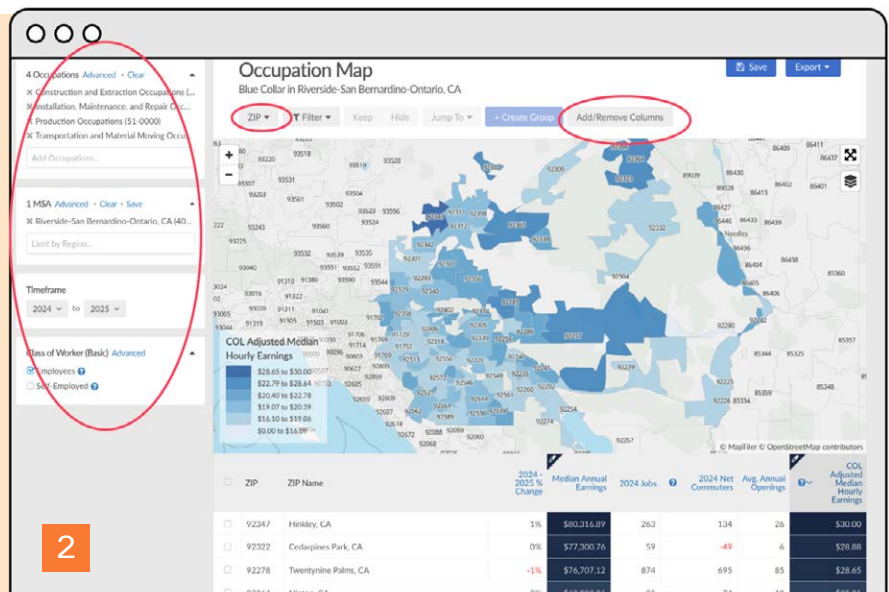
4 Occupations Advanced • Clear
✖ Construction and Extraction Occupations (...
✖ Installation, Maintenance, and Repair Occ...
✖ Production Occupations (51-0000)
✖ Transportation and Material Moving Occu...
Add Occupations...

1 MSA Advanced • Clear • Save
✖ Riverside-San Bernardino-Ontario, CA (40...
Limit by Region...

Timeframe
2024 to 2025

Class of Worker (Basic) Advanced
Employees
Self-Employed

Occupation Map
Blue Collar in Riverside-San Bernardino-Ontario, CA

Save
Export

ZIP
Filter
Keep
Hide
Jump To
+ Create Group
Add/Remove Columns

COL Adjusted Median Hourly Earnings
\$28.65 to \$30.00
\$22.79 to \$28.64
\$20.40 to \$22.78
\$19.07 to \$20.39
\$16.10 to \$19.06
\$0.00 to \$16.09

© MapTiler © OpenStreetMap contributors

| | ZIP | ZIP Name | 2024 - 2025 % Change | Median Annual Earnings | 2024 Jobs | | 2024 Net Commuters | Avg. Annual Openings | | COL Adjusted Median Hourly Earnings |
|---|---|---|---|---|---|---|---|---|---|---|
| | 92347 | Hinkley, CA | 1% | \$80,316.89 | 263 | | 134 | 26 | | \$30.00 |
| | 92322 | Cedarpines Park, CA | 0% | \$77,300.76 | 59 | | -49 | 6 | | \$28.88 |
| | 92278 | Twentynine Palms, CA | -1% | \$76,707.12 | 874 | | 695 | 85 | | \$28.65 |

2